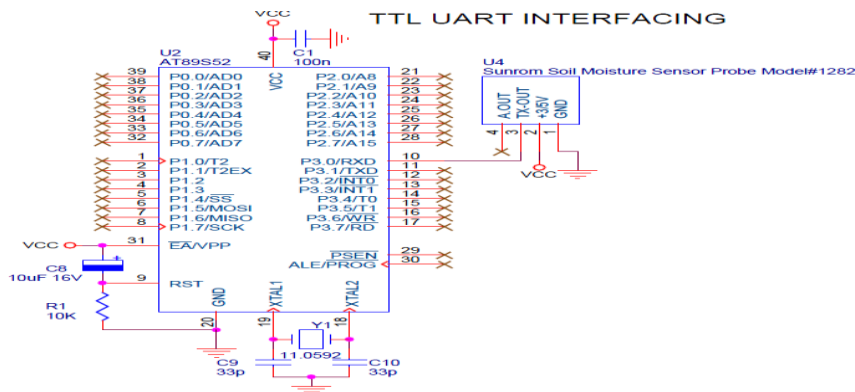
TTL UART INTERFACING

VCC

C1
100n

U2
AT89S52

40
VCC

39 P0.0/AD0
38 P0.1/AD1
37 P0.2/AD2
36 P0.3/AD3
35 P0.4/AD4
34 P0.5/AD5
33 P0.6/AD6
32 P0.7/AD7

1 P1.0/T2
2 P1.1/T2EX
3 P1.2
4 P1.3
5 P1.4/$\overline{SS}$
6 P1.5/MOSI
7 P1.6/MISO
8 P1.7/SCK

VCC
31 $\overline{EA}$/VPP

C8
10uF 16V

9 RST

R1
10K

20 GND

19 XTAL1

18 XTAL2

Y1
11.0592

C9
33p

C10
33p

P2.0/A8 21
P2.1/A9 22
P2.2/A10 23
P2.3/A11 24
P2.4/A12 25
P2.5/A13 26
P2.6/A14 27
P2.7/A15 28

P3.0/RXD 10
P3.1/TXD 11
P3.2/$\overline{INT0}$ 12
P3.3/$\overline{INT1}$ 13
P3.4/T0 14
P3.5/T1 15
P3.6/$\overline{WR}$ 16
P3.7/$\overline{RD}$ 17

$\overline{PSEN}$ 29
ALE/$\overline{PROG}$ 30

U4
Sunrom Soil Moisture Sensor Probe Model#1282

A.OUT
TX-OUT
+3.5V
GND

4 3 2 1

VCC